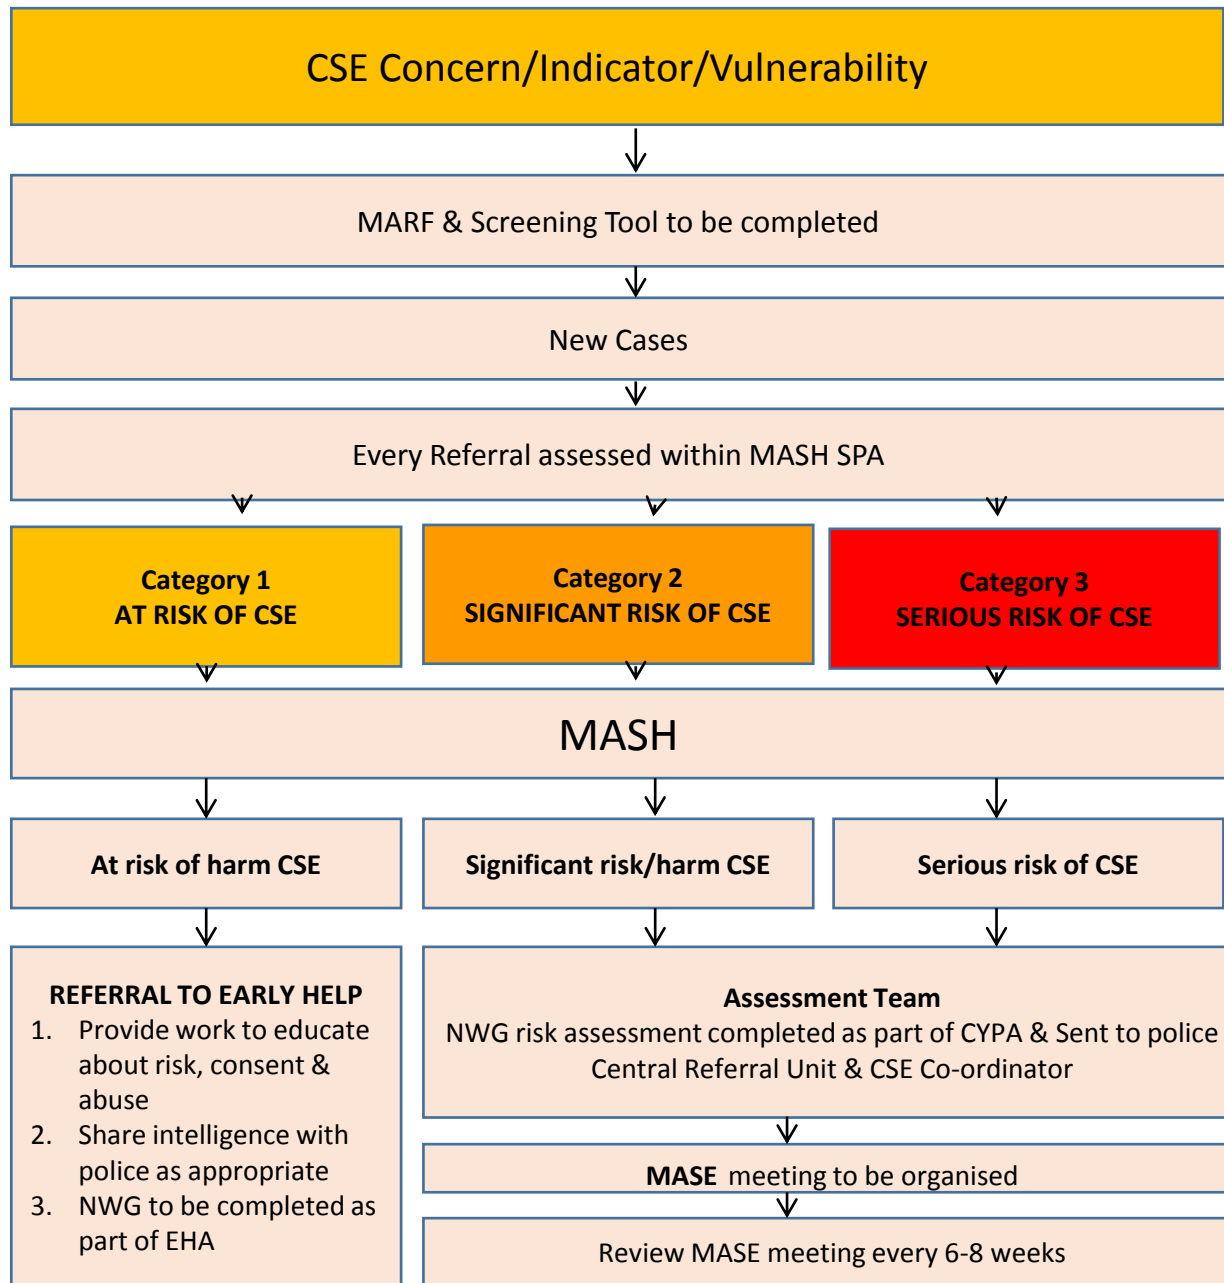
CSE Concern/Indicator/Vulnerability

MARF & Screening Tool to be completed

New Cases

Every Referral assessed within MASH SPA

Category 1
AT RISK OF CSE

Category 2
SIGNIFICANT RISK OF CSE

Category 3
SERIOUS RISK OF CSE

MASH

At risk of harm CSE

Significant risk/harm CSE

Serious risk of CSE

REFERRAL TO EARLY HELP
1. Provide work to educate about risk, consent & abuse
2. Share intelligence with police as appropriate
3. NWG to be completed as part of EHA

Assessment Team
NWG risk assessment completed as part of CYPA & Sent to police Central Referral Unit & CSE Co-ordinator

MASE meeting to be organised

Review MASE meeting every 6-8 weeks